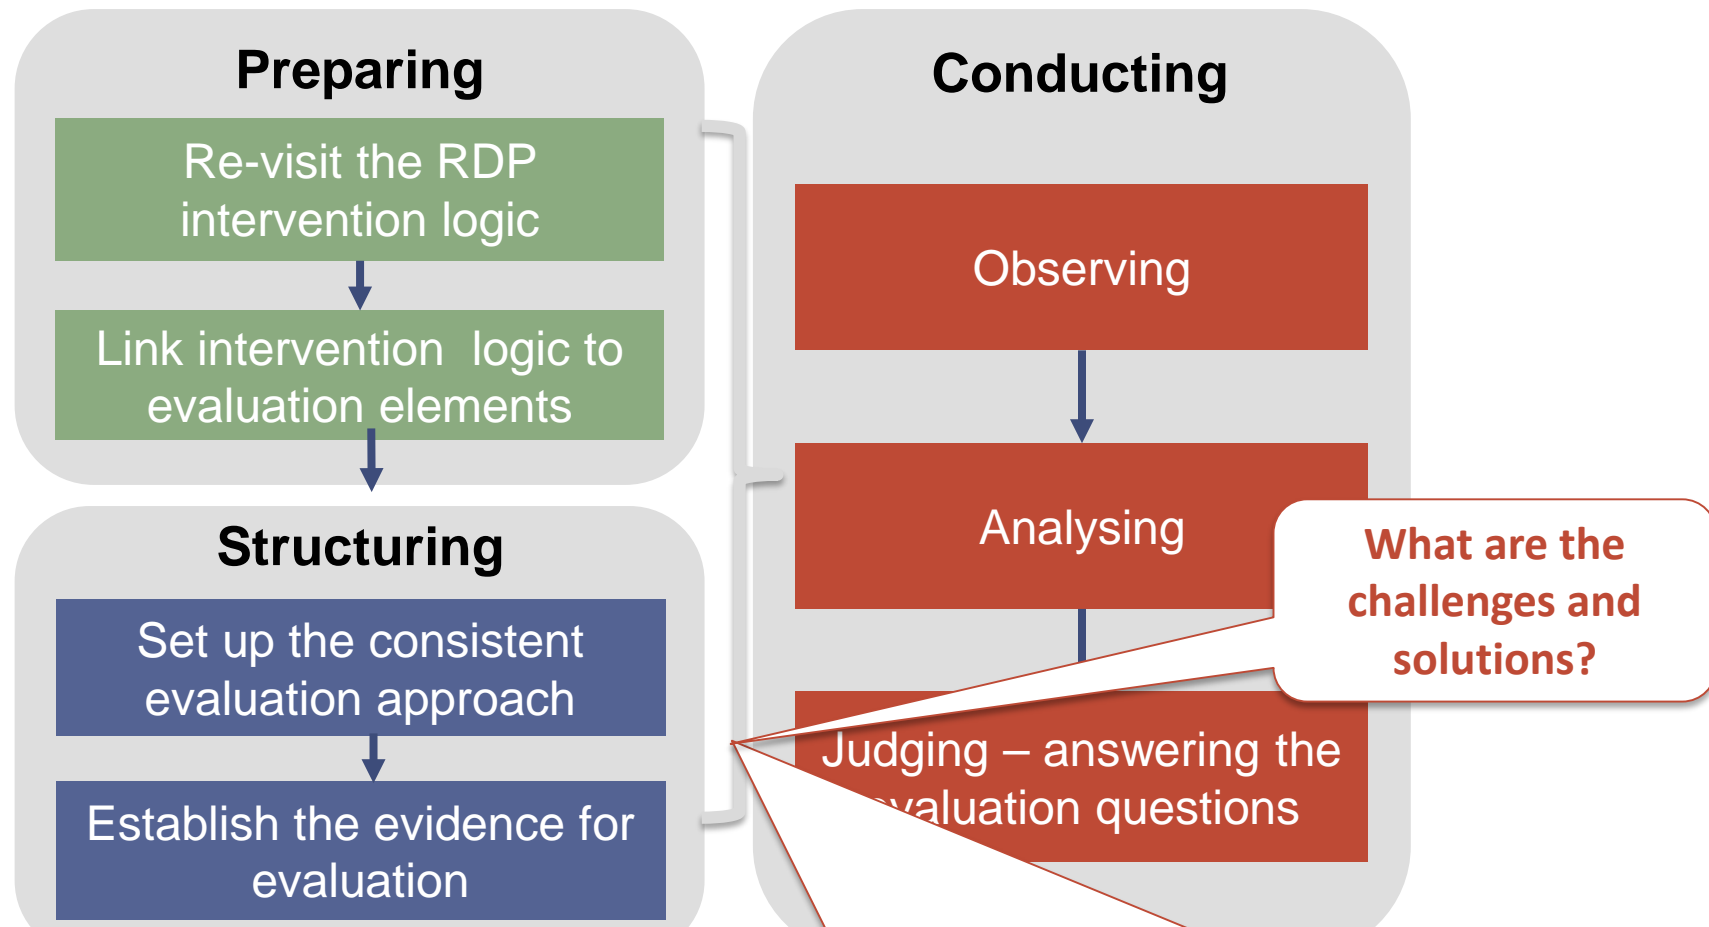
Preparing

Re-visit the RDP intervention logic

Link intervention logic to evaluation elements

Structuring

Set up the consistent evaluation approach

Establish the evidence for evaluation

Conducting

Observing

Analysing

Judging – answering the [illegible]valuation questions

What are the challenges and solutions?